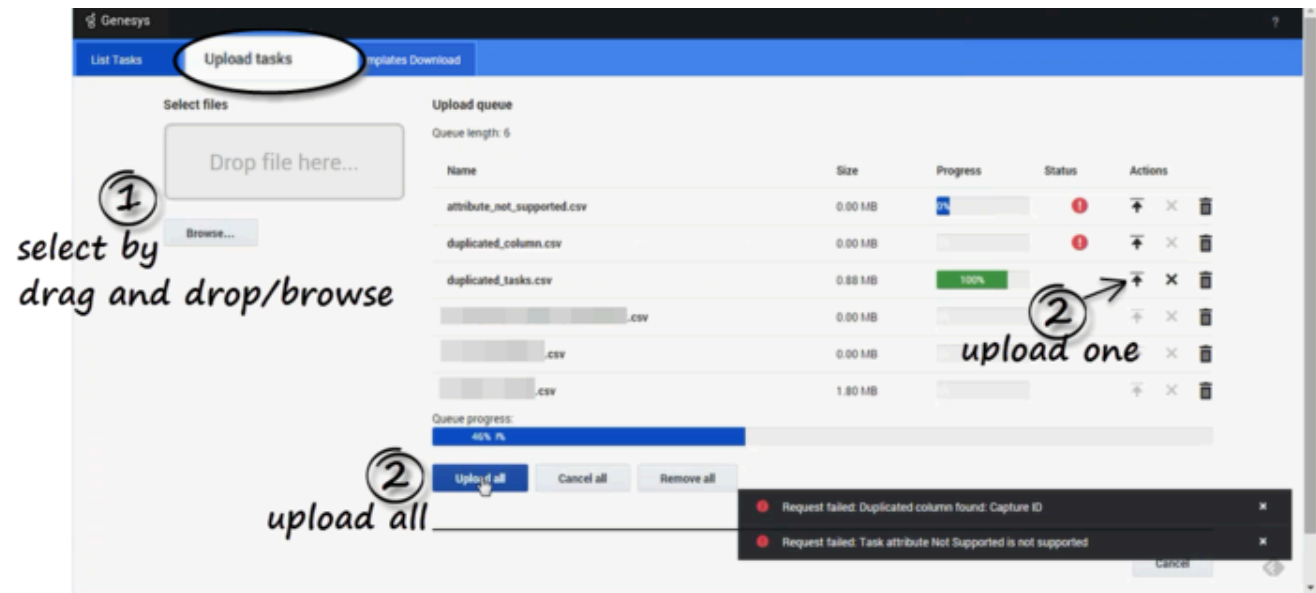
Genesys

?

List Tasks

Upload tasks

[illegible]mplates Download

Select files

Drop file here...

Browse...

1

select by drag and drop/browse

Upload queue

Queue length: 6

| Name | Size | Progress | Status | Actions |
|---|---|---|---|---|
| attribute_not_supported.csv | 0.00 MB | 0% | | |
| duplicated_column.csv | 0.00 MB | | | |
| duplicated_tasks.csv | 0.88 MB | 100% | | |
| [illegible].csv | 0.00 MB | | | |
| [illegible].csv | 0.00 MB | | | |
| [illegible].csv | 1.80 MB | | | |

2

upload one

Queue progress:

46% %

2

Upload all

Cancel all

Remove all

upload all

Request failed: Duplicated column found: Capture ID

Request failed: Task attribute Not Supported is not supported

Cancel